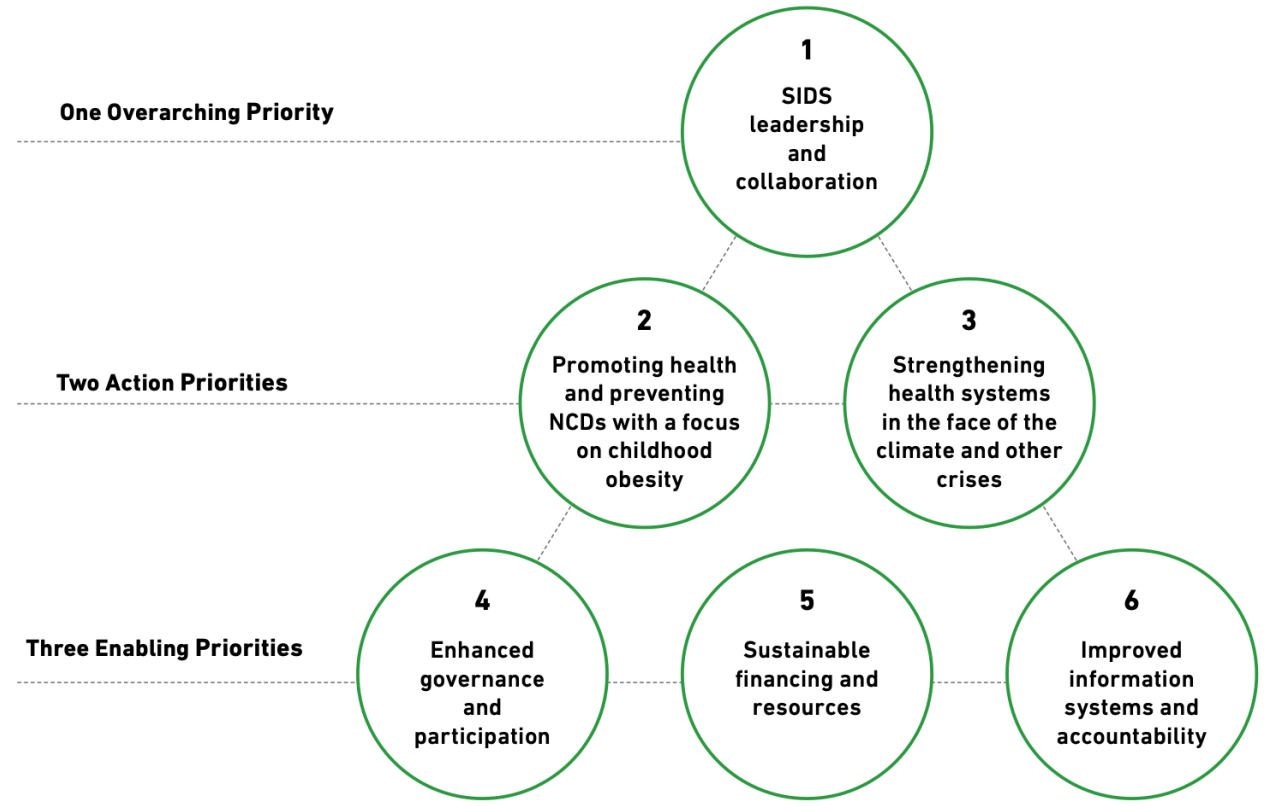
One Overarching Priority

1
SIDS leadership and collaboration

Two Action Priorities

2
Promoting health and preventing NCDs with a focus on childhood obesity

3
Strengthening health systems in the face of the climate and other crises

Three Enabling Priorities

4
Enhanced governance and participation

5
Sustainable financing and resources

6
Improved information systems and accountability